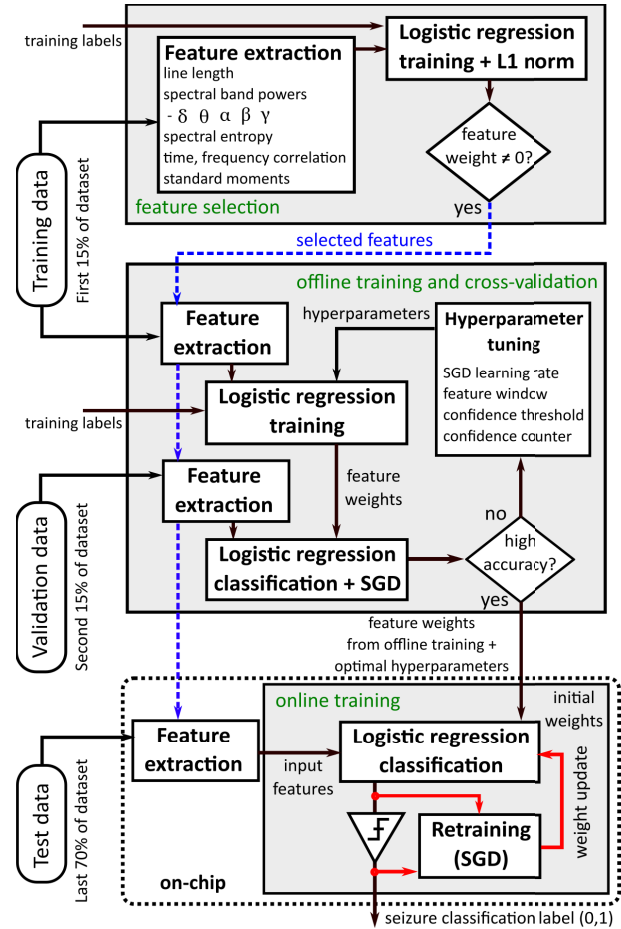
training labels

Feature extraction
line length
spectral band powers
- δ θ α β γ
spectral entropy
time, frequency correlation
standard moments

Logistic regression training + L1 norm

feature weight ≠ 0?

yes

feature selection

Training data

First 15% of dataset

selected features

offline training and cross-validation

Feature extraction

hyperparameters

Hyperparameter tuning
SGD learning rate
feature window
confidence threshold
confidence counter

training labels

Logistic regression training

feature weights

Validation data

Second 15% of dataset

Feature extraction

no

Logistic regression classification + SGD

high accuracy?

yes

feature weights from offline training + optimal hyperparameters

online training

initial weights

Test data

Last 70% of dataset

Feature extraction

input features

Logistic regression classification

weight update

Retraining (SGD)

on-chip

seizure classification label (0,1)